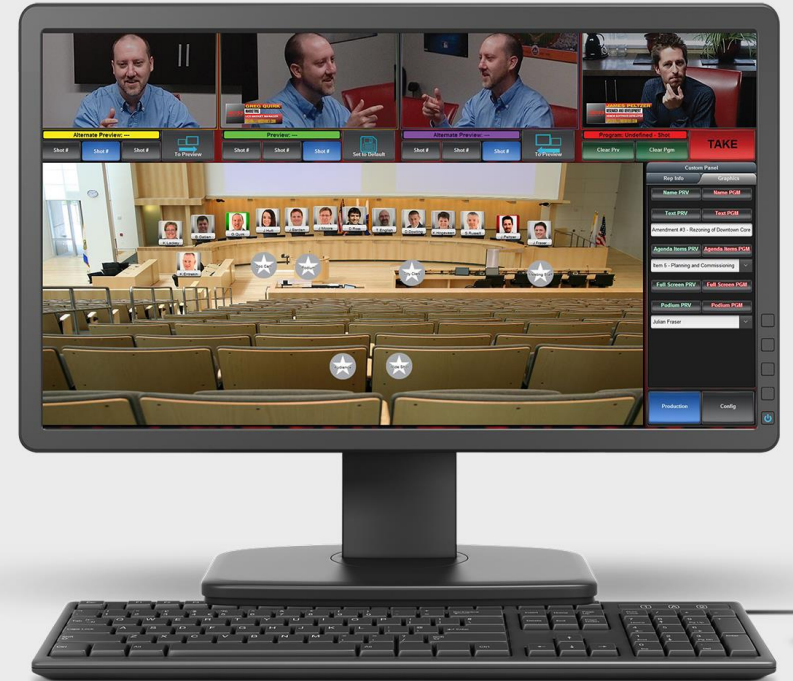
Alternate Preview: ---
Shot #
Shot #
Shot #
To Preview
Preview: ---
Shot #
Shot #
Shot #
Set to Default
Alternate Preview: ---
Shot #
Shot #
Shot #
To Preview
Program: Undefined - Shot
Clear Prv
Clear Pgm
TAKE

Custom Panel
Rep Info
Graphics
Name PRV
Name PGM
Text PRV
Text PGM
Amendment #3 - Rezoning of Downtown Core
Agenda Items PRV
Agenda Items PGM
Item 5 - Planning and Commissioning
Full Screen PRV
Full Screen PGM
Podium PRV
Podium PGM
Julian Fraser
Production
Config

GREG QUINN
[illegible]
JAMES PELTZER
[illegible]